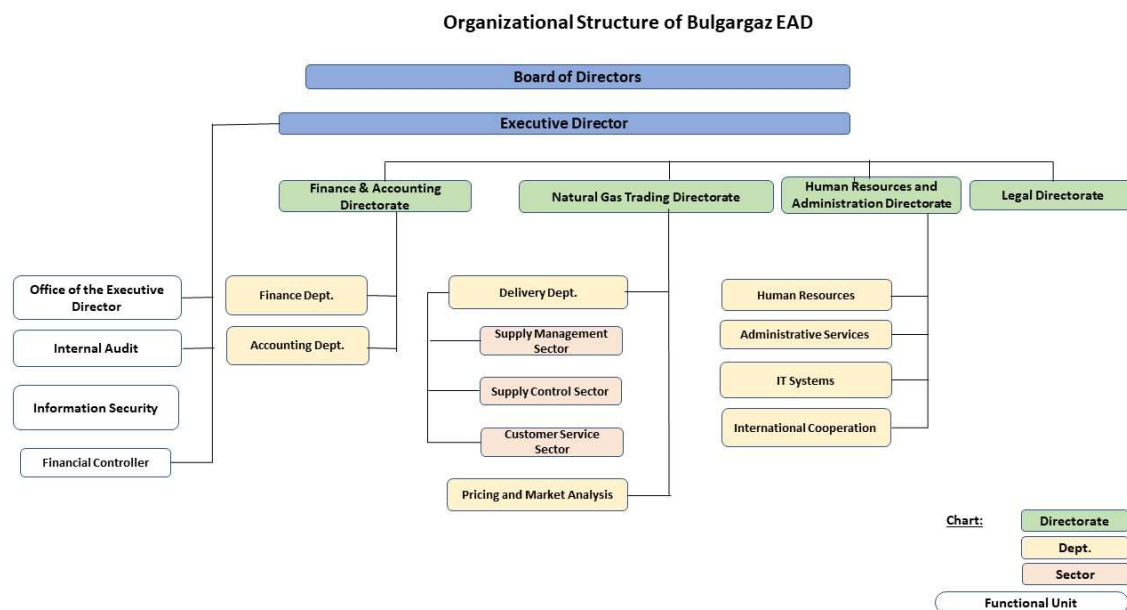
Organizational Structure of Bulgargaz EAD

Board of Directors

Executive Director

Finance & Accounting Directorate

Natural Gas Trading Directorate

Human Resources and Administration Directorate

Legal Directorate

Office of the Executive Director

Internal Audit

Information Security

Financial Controller

Finance Dept.

Accounting Dept.

Delivery Dept.

Supply Management Sector

Supply Control Sector

Customer Service Sector

Pricing and Market Analysis

Human Resources

Administrative Services

IT Systems

International Cooperation

Chart:

Directorate

Dept.

Sector

Functional Unit